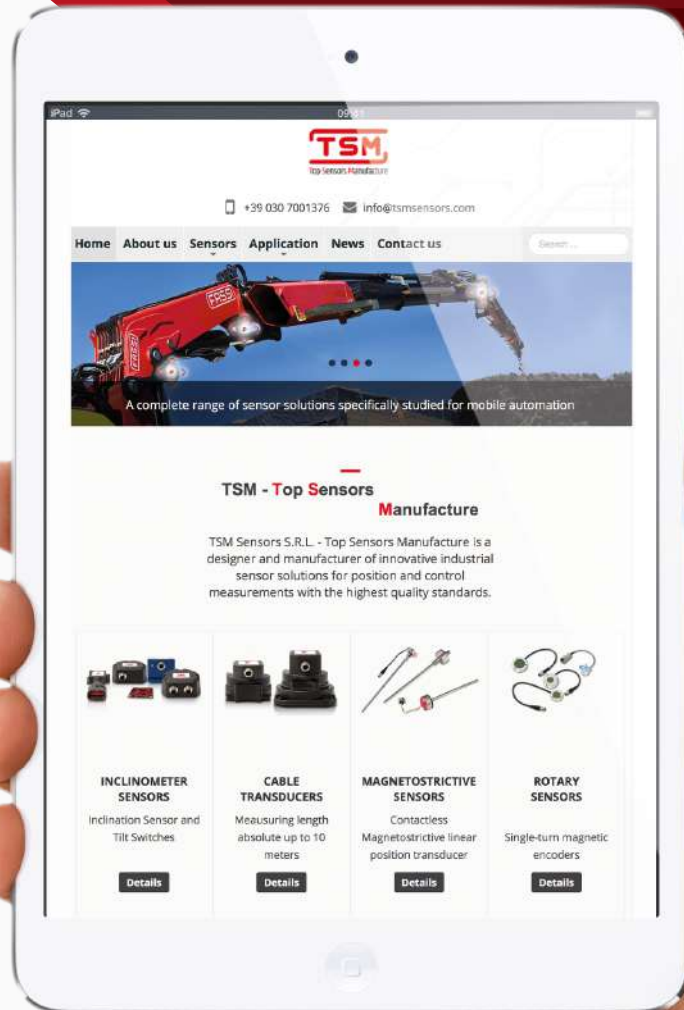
iPad 09:41

TSM
Top Sensors Manufacture

+39 030 7001376 info@tsmsensors.com

Home About us Sensors Application News Contact us Search ...

FASSI

A complete range of sensor solutions specifically studied for mobile automation

TSM - Top Sensors Manufacture

TSM Sensors S.R.L. - Top Sensors Manufacture is a designer and manufacturer of innovative industrial sensor solutions for position and control measurements with the highest quality standards.

INCLINOMETER SENSORS
Inclination Sensor and Tilt Switches
Details

CABLE TRANSDUCERS
Measuring length absolute up to 10 meters
Details

MAGNETOSTRICTIVE SENSORS
Contactless Magnetostrictive linear position transducer
Details

ROTARY SENSORS
Single-turn magnetic encoders
Details